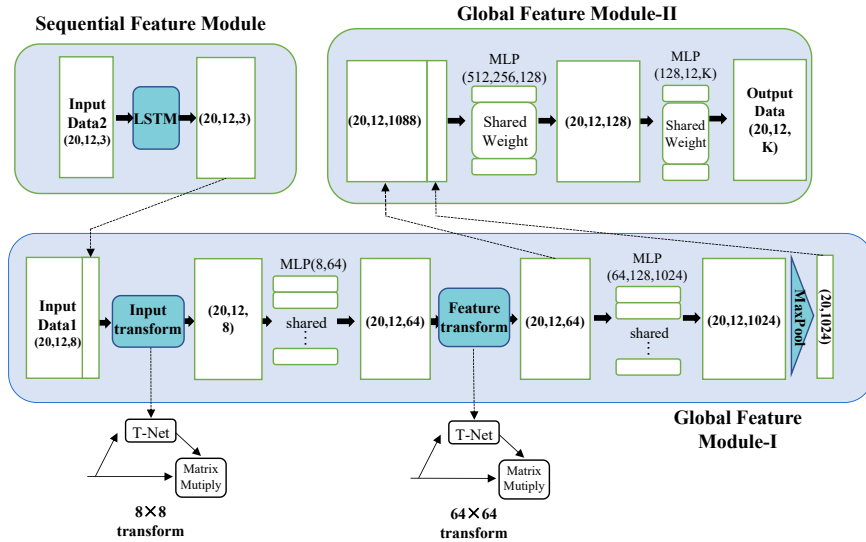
Sequential Feature Module

Input Data2 (20,12,3)

LSTM

(20,12,3)

Global Feature Module-II

(20,12,1088)

MLP (512,256,128)

Shared Weight

(20,12,128)

MLP (128,12,K)

Shared Weight

Output Data (20,12, K)

Input Data1 (20,12,8)

Input transform

(20,12, 8)

MLP(8,64)

shared

⋮

(20,12,64)

Feature transform

(20,12,64)

MLP (64,128,1024)

shared

⋮

(20,12,1024)

MaxPool

(20,1024)

T-Net

Matrix Mutiply

8×8 transform

T-Net

Matrix Mutiply

64×64 transform

Global Feature Module-I